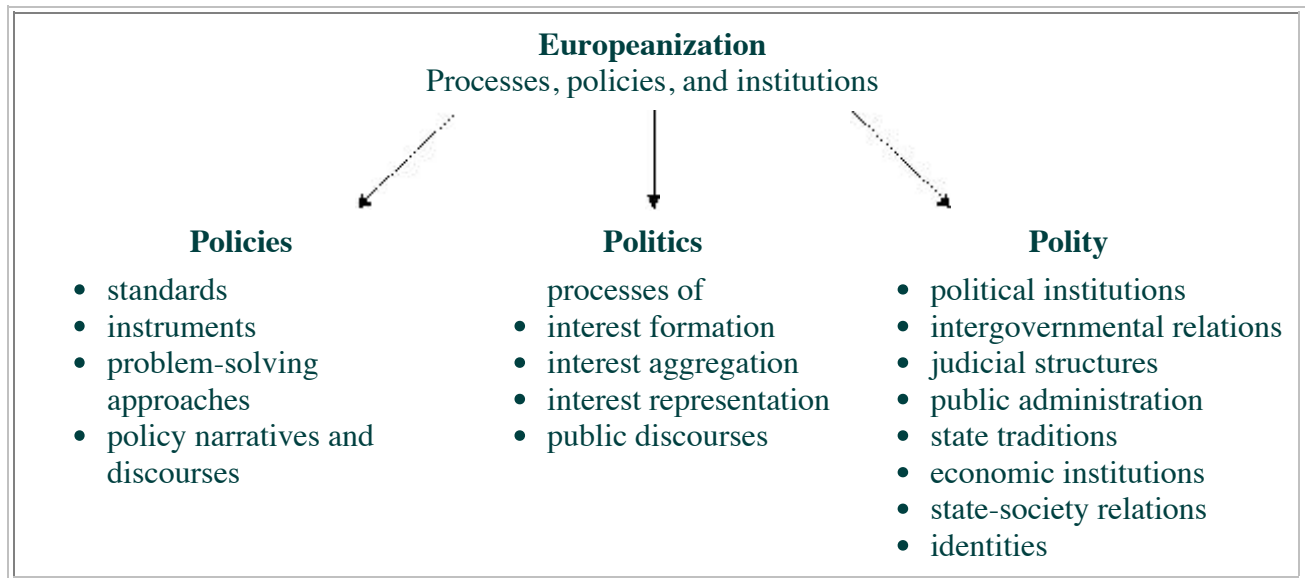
**Europeanization**
Processes, policies, and institutions

**Policies**
- standards
- instruments
- problem-solving approaches
- policy narratives and discourses

**Politics**
processes of
- interest formation
- interest aggregation
- interest representation
- public discourses

**Polity**
- political institutions
- intergovernmental relations
- judicial structures
- public administration
- state traditions
- economic institutions
- state-society relations
- identities